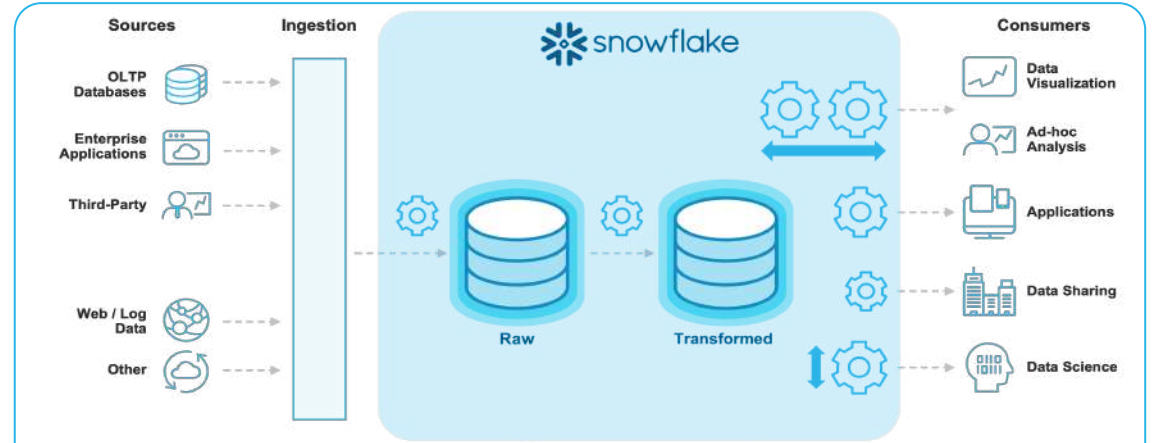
Sources

Ingestion

snowflake

Consumers

OLTP Databases

Enterprise Applications

Third-Party

Web / Log Data

Other

Raw

Transformed

Data Visualization

Ad-hoc Analysis

Applications

Data Sharing

Data Science